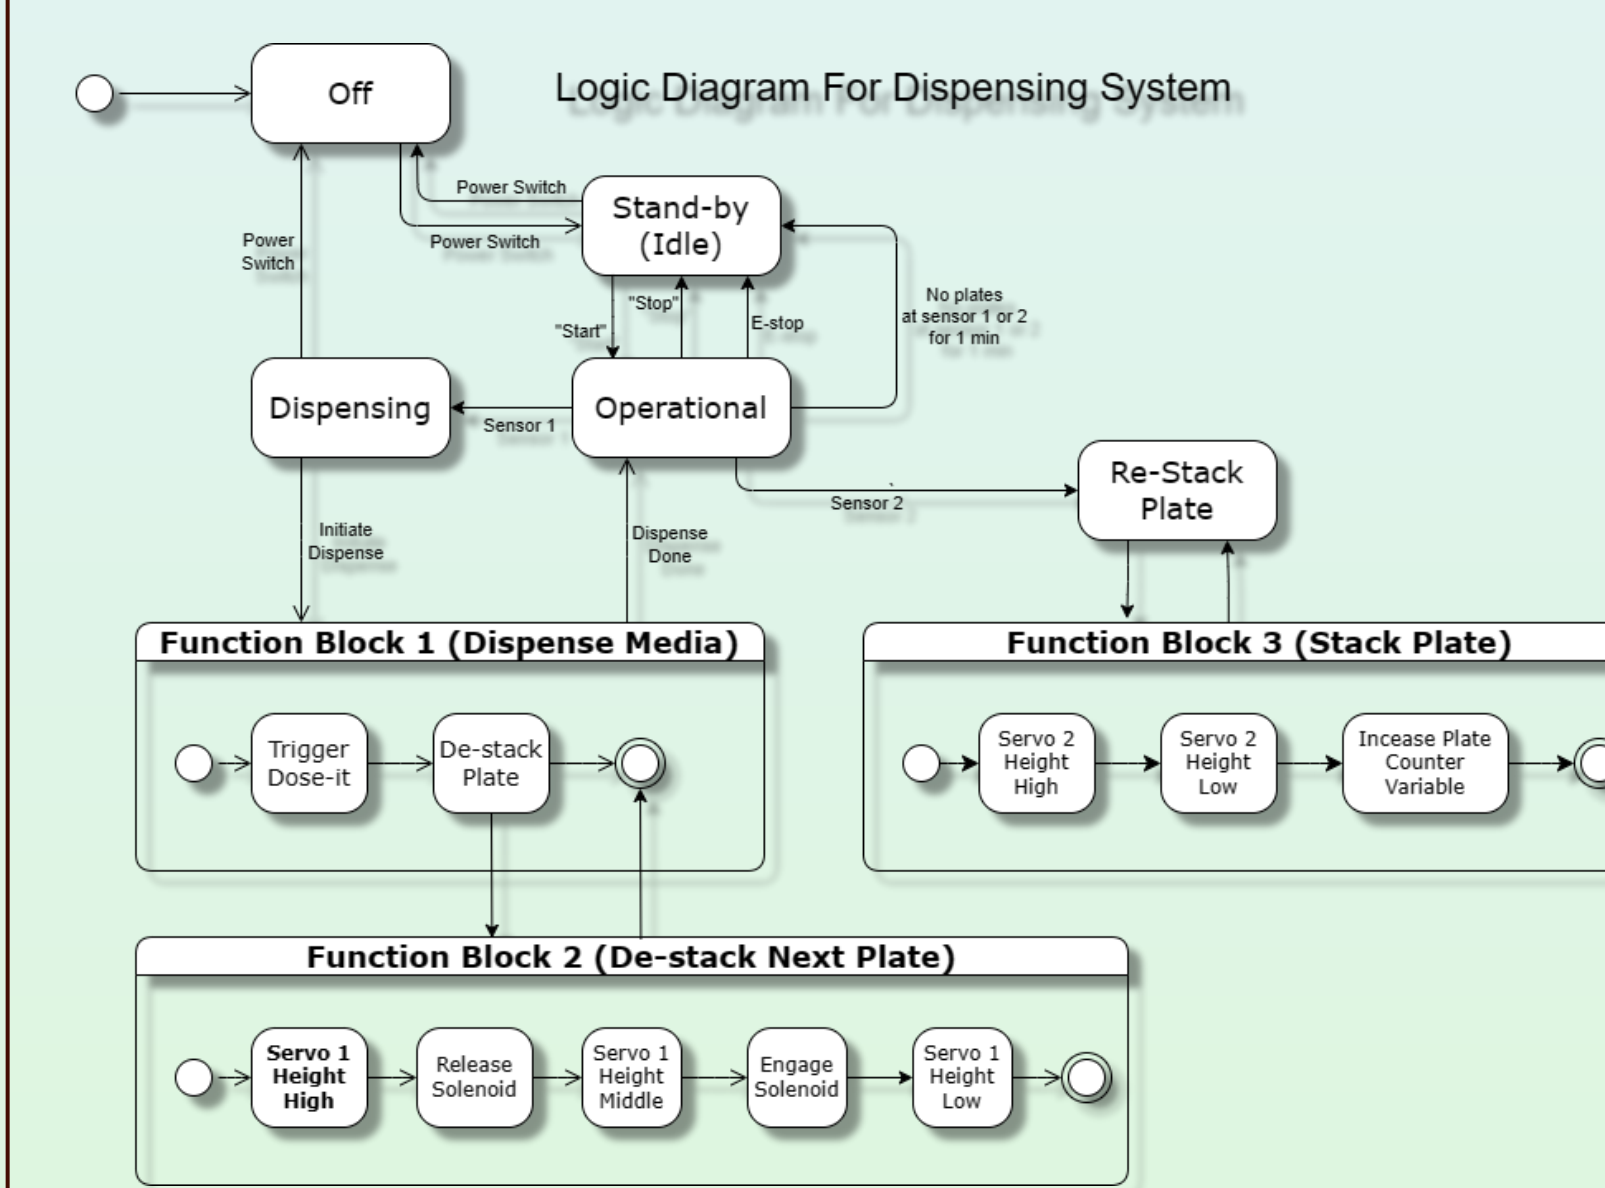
Logic Diagram For Dispensing System

Off

Power Switch

Power Switch

Stand-by (Idle)

Power Switch

"Stop"

"Start"

E-stop

No plates at sensor 1 or 2 for 1 min

Dispensing

Sensor 1

Operational

Re-Stack Plate

Sensor 2

Initiate Dispense

Dispense Done

Function Block 1 (Dispense Media)

Trigger Dose-it

De-stack Plate

Function Block 3 (Stack Plate)

Servo 2 Height High

Servo 2 Height Low

Incease Plate Counter Variable

Function Block 2 (De-stack Next Plate)

Servo 1 Height High

Release Solenoid

Servo 1 Height Middle

Engage Solenoid

Servo 1 Height Low